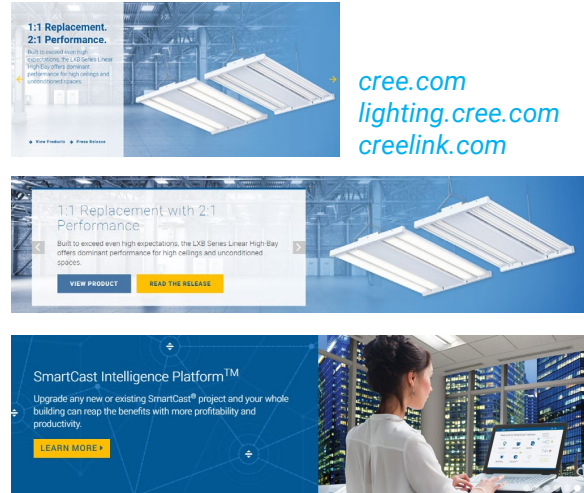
1:1 Replacement. 2:1 Performance.

Built to exceed even high expectations, the LXB Series Linear High-Bay offers dominant performance for high ceilings and unconditioned spaces.

View Products   Press Release

cree.com
lighting.cree.com
creelink.com

1:1 Replacement with 2:1 Performance

Built to exceed even high expectations, the LXB Series Linear High-Bay offers dominant performance for high ceilings and unconditioned spaces.

VIEW PRODUCT   READ THE RELEASE

SmartCast Intelligence Platform$^{TM}$

Upgrade any new or existing SmartCast$^{®}$ project and your whole building can reap the benefits with more profitability and productivity.

LEARN MORE ▸